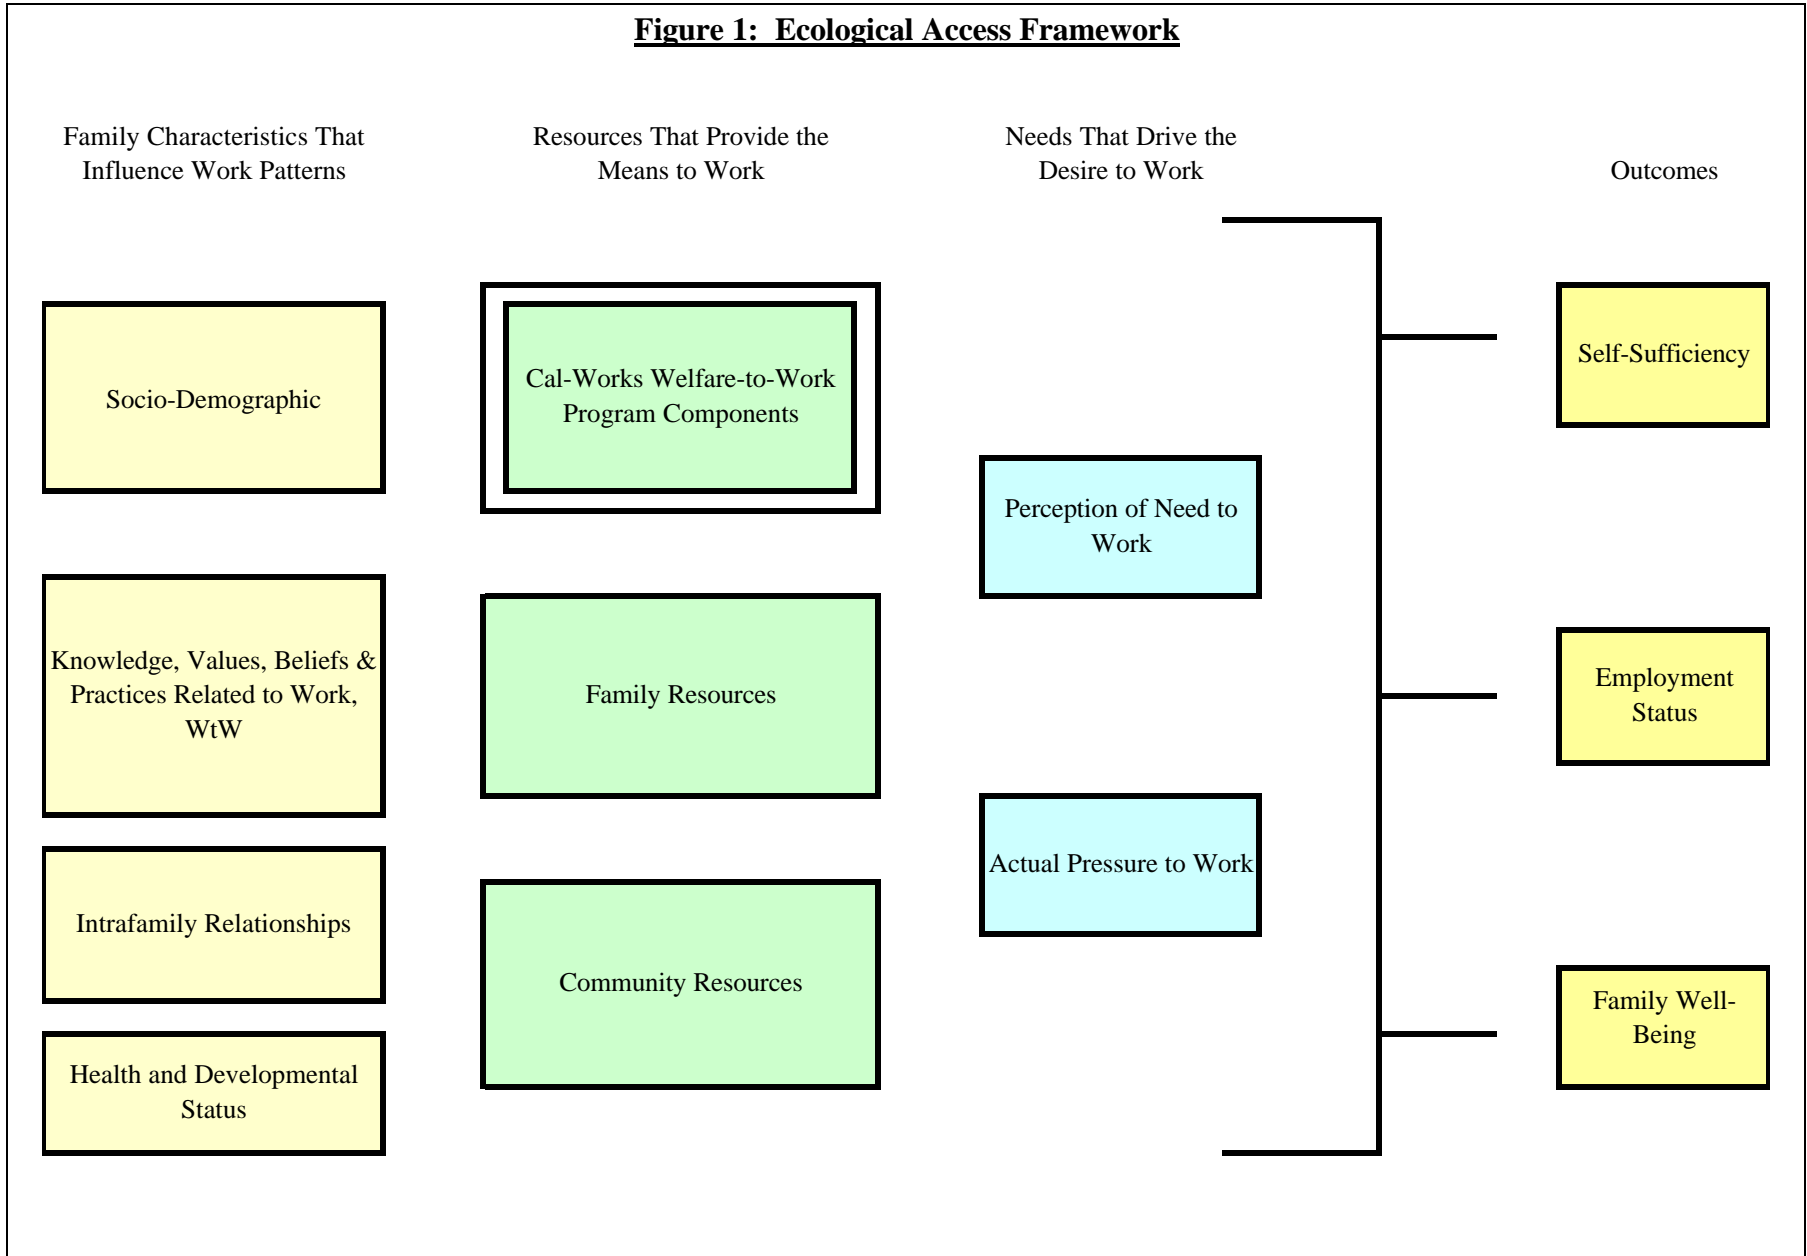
**Figure 1: Ecological Access Framework**

Family Characteristics That Influence Work Patterns

Resources That Provide the Means to Work

Needs That Drive the Desire to Work

Outcomes

Socio-Demographic

Knowledge, Values, Beliefs & Practices Related to Work, WtW

Intrafamily Relationships

Health and Developmental Status

Cal-Works Welfare-to-Work Program Components

Family Resources

Community Resources

Perception of Need to Work

Actual Pressure to Work

Self-Sufficiency

Employment Status

Family Well-Being